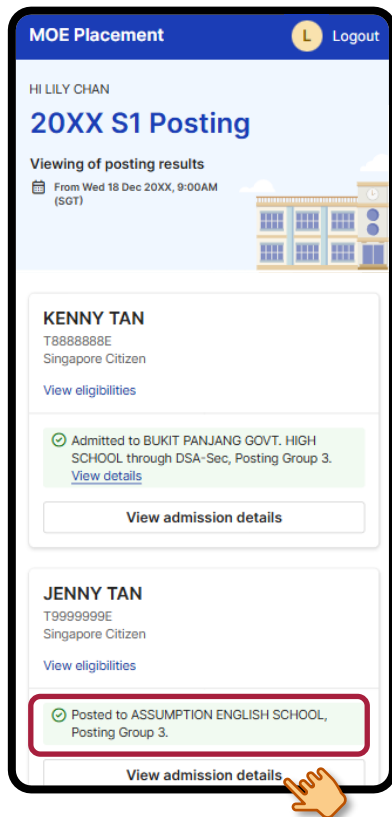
MOE Placement

L Logout

HI LILY CHAN

20XX S1 Posting

Viewing of posting results

From Wed 18 Dec 20XX, 9:00AM (SGT)

KENNY TAN

T8888888E

Singapore Citizen

View eligibilities

Admitted to BUKIT PANJANG GOVT. HIGH SCHOOL through DSA-Sec, Posting Group 3. View details

View admission details

JENNY TAN

T9999999E

Singapore Citizen

View eligibilities

Posted to ASSUMPTION ENGLISH SCHOOL, Posting Group 3.

View admission details